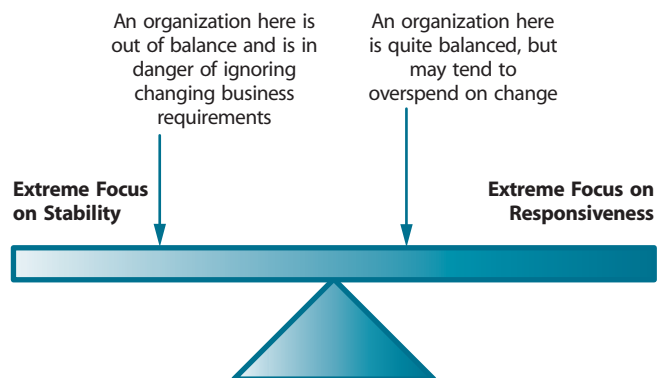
An organization here is out of balance and is in danger of ignoring changing business requirements

An organization here is quite balanced, but may tend to overspend on change

Extreme Focus on Stability

Extreme Focus on Responsiveness